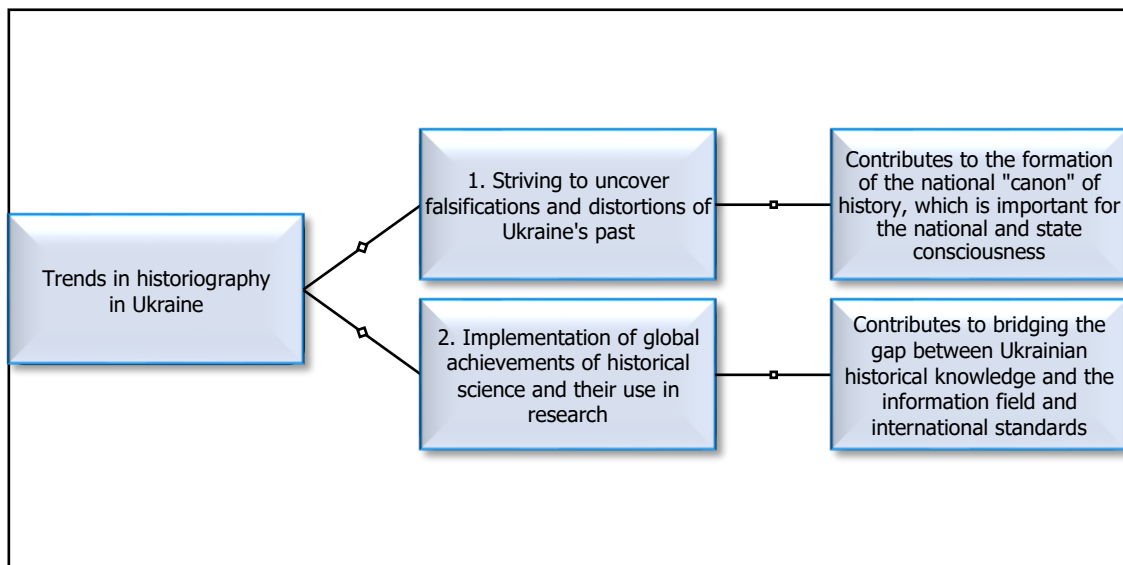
Trends in historiography in Ukraine

1. Striving to uncover falsifications and distortions of Ukraine's past

Contributes to the formation of the national "canon" of history, which is important for the national and state consciousness

2. Implementation of global achievements of historical science and their use in research

Contributes to bridging the gap between Ukrainian historical knowledge and the information field and international standards